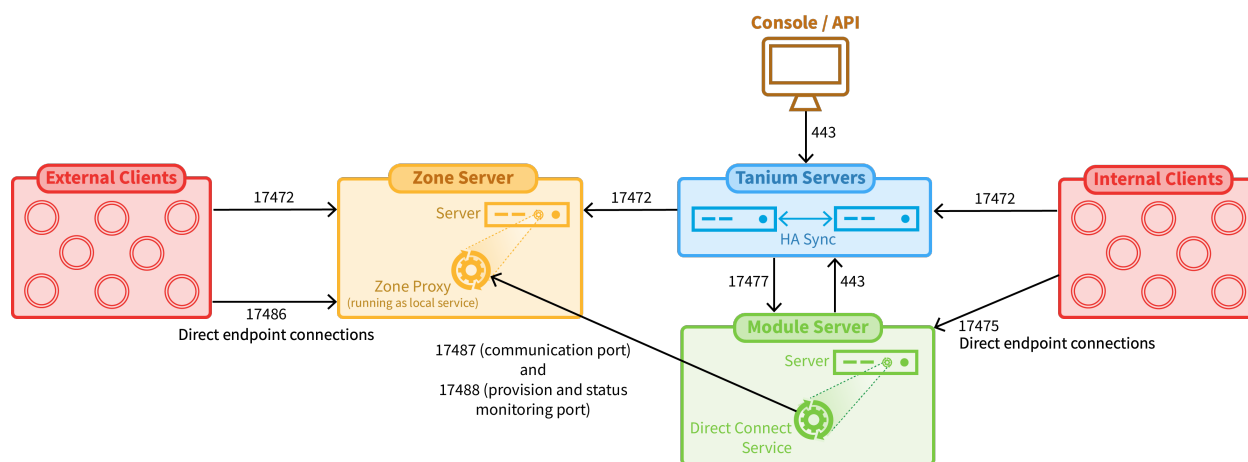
Console / API

443

External Clients

17472

17486

Direct endpoint connections

Zone Server

Server

Zone Proxy
(running as local service)

17472

Tanium Servers

HA Sync

17472

Internal Clients

17477

443

17475
Direct endpoint connections

17487 (communication port)
and
17488 (provision and status monitoring port)

Module Server

Server

Direct Connect Service